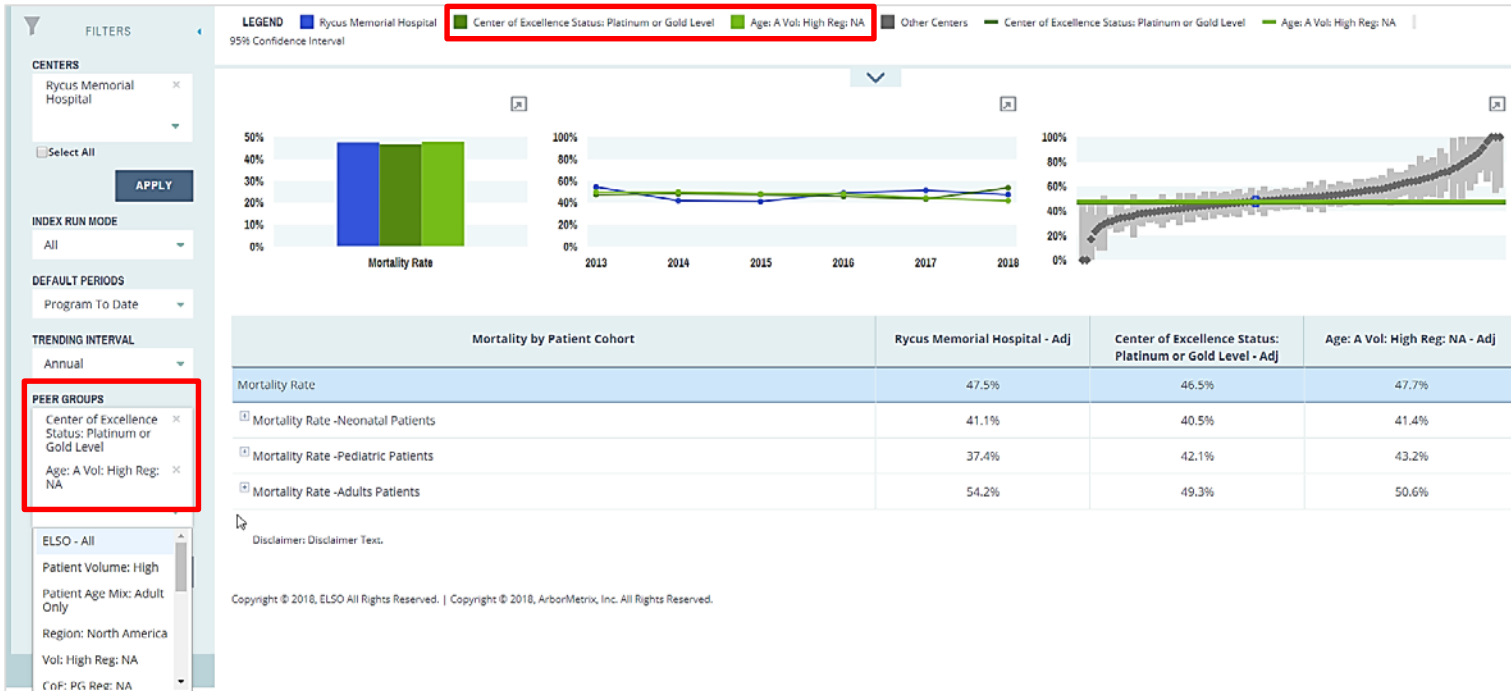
FILTERS

CENTERS

Rycus Memorial Hospital

Select All

APPLY

INDEX RUN MODE

All

DEFAULT PERIODS

Program To Date

TRENDING INTERVAL

Annual

PEER GROUPS

Center of Excellence Status: Platinum or Gold Level

Age: A Vol: High Reg: NA

ELSO - All

Patient Volume: High

Patient Age Mix: Adult Only

Region: North America

Vol: High Reg: NA

CoE: PG Reg: NA

LEGEND Rycus Memorial Hospital Center of Excellence Status: Platinum or Gold Level Age: A Vol: High Reg: NA Other Centers Center of Excellence Status: Platinum or Gold Level Age: A Vol: High Reg: NA 95% Confidence Interval

50% 40% 30% 20% 10% 0%

Mortality Rate

100% 80% 60% 40% 20% 0%

2013 2014 2015 2016 2017 2018

100% 80% 60% 40% 20% 0%

| Mortality by Patient Cohort | Rycus Memorial Hospital - Adj | Center of Excellence Status: Platinum or Gold Level - Adj | Age: A Vol: High Reg: NA - Adj |
|---|---|---|---|
| Mortality Rate | 47.5% | 46.5% | 47.7% |
| Mortality Rate -Neonatal Patients | 41.1% | 40.5% | 41.4% |
| Mortality Rate -Pediatric Patients | 37.4% | 42.1% | 43.2% |
| Mortality Rate -Adults Patients | 54.2% | 49.3% | 50.6% |

Disclaimer: Disclaimer Text.

Copyright © 2018, ELSO All Rights Reserved. | Copyright © 2018, ArborMetrix, Inc. All Rights Reserved.